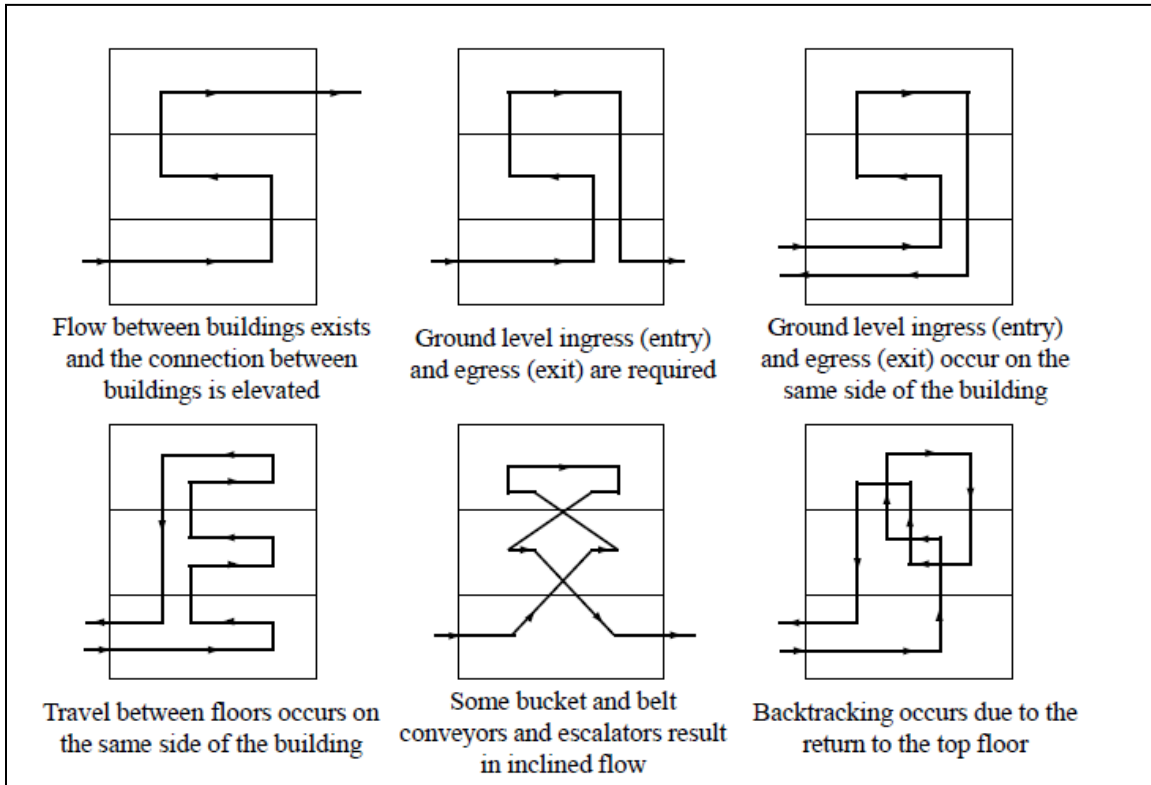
Flow between buildings exists and the connection between buildings is elevated

Ground level ingress (entry) and egress (exit) are required

Ground level ingress (entry) and egress (exit) occur on the same side of the building

Travel between floors occurs on the same side of the building

Some bucket and belt conveyors and escalators result in inclined flow

Backtracking occurs due to the return to the top floor